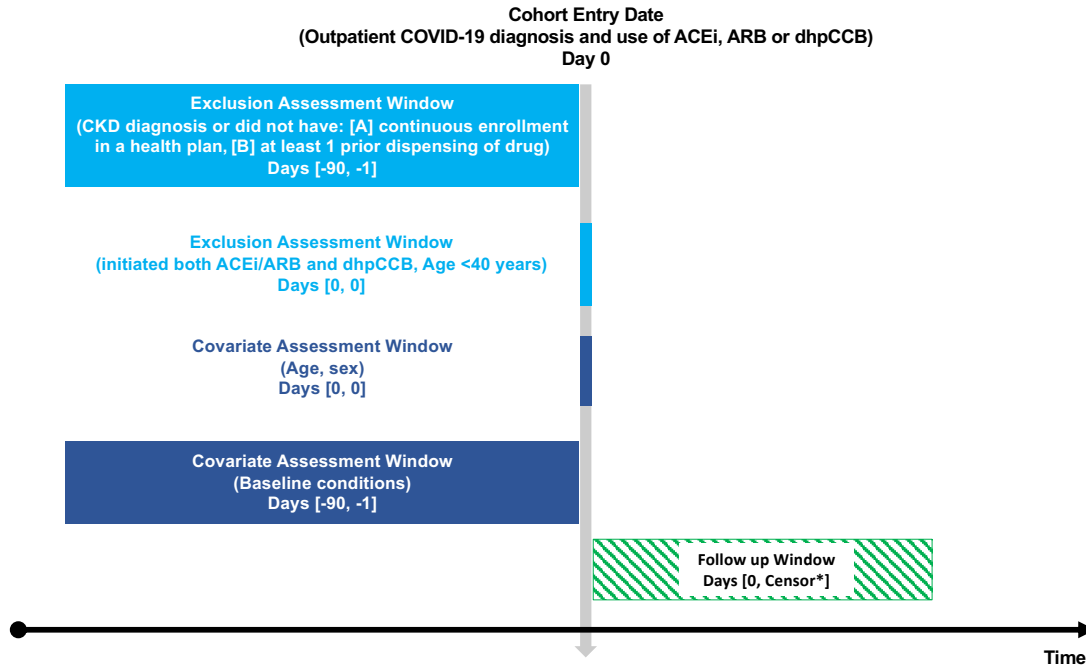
Cohort Entry Date
(Outpatient COVID-19 diagnosis and use of ACEi, ARB or dhpCCB)
Day 0

Exclusion Assessment Window
(CKD diagnosis or did not have: [A] continuous enrollment in a health plan, [B] at least 1 prior dispensing of drug)
Days [-90, -1]

Exclusion Assessment Window
(initiated both ACEi/ARB and dhpCCB, Age <40 years)
Days [0, 0]

Covariate Assessment Window
(Age, sex)
Days [0, 0]

Covariate Assessment Window
(Baseline conditions)
Days [-90, -1]

Follow up Window
Days [0, Censor*]

Time